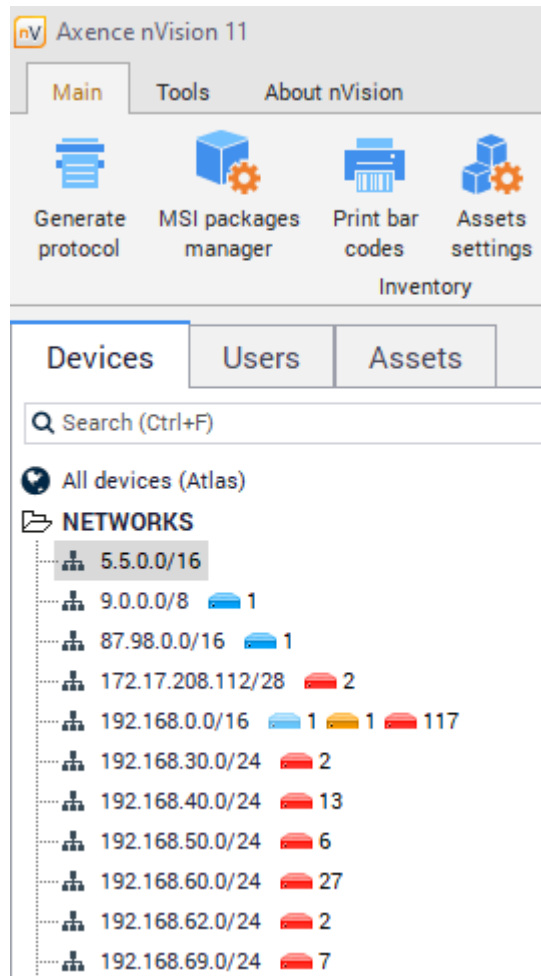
nV Axence nVision 11

Main Tools About nVision

Generate protocol
MSI packages manager
Print bar codes
Assets settings
Inventory

Devices Users Assets

Search (Ctrl+F)

All devices (Atlas)
NETWORKS
5.5.0.0/16
9.0.0.0/8 1
87.98.0.0/16 1
172.17.208.112/28 2
192.168.0.0/16 1 1 117
192.168.30.0/24 2
192.168.40.0/24 13
192.168.50.0/24 6
192.168.60.0/24 27
192.168.62.0/24 2
192.168.69.0/24 7